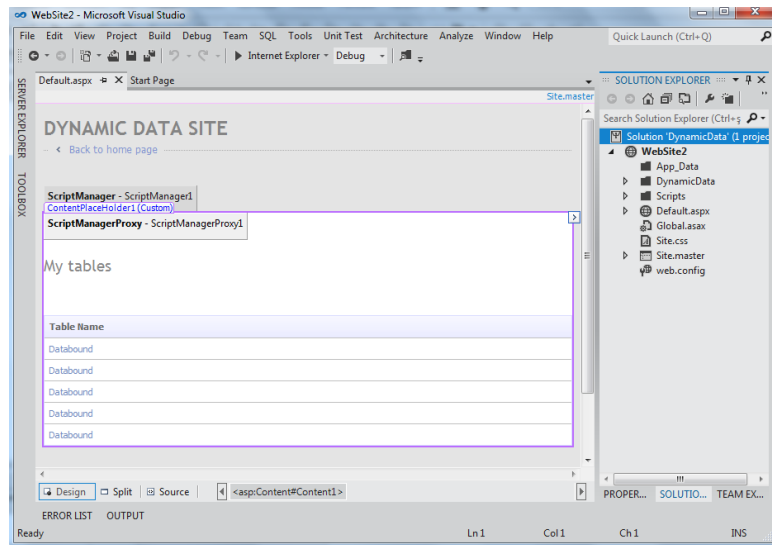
WebSite2 - Microsoft Visual Studio

File Edit View Project Build Debug Team SQL Tools Unit Test Architecture Analyze Window Help

Quick Launch (Ctrl+Q)

Internet Explorer Debug

SERVER EXPLORER TOOLBOX

Default.aspx Start Page

Site.master

DYNAMIC DATA SITE

Back to home page

ScriptManager - ScriptManager1

ContentPlaceHolder1 (Custom)

ScriptManagerProxy - ScriptManagerProxy1

My tables

| Table Name |
|---|
| Databound |
| Databound |
| Databound |
| Databound |
| Databound |

Design Split Source <asp:Content#Content1>

SOLUTION EXPLORER

Search Solution Explorer (Ctrl+;

Solution 'DynamicData' (1 projec

WebSite2
App_Data
DynamicData
Scripts
Default.aspx
Global.asax
Site.css
Site.master
web.config

PROPER... SOLUTIO... TEAM EX...

ERROR LIST OUTPUT

Ready Ln 1 Col 1 Ch 1 INS